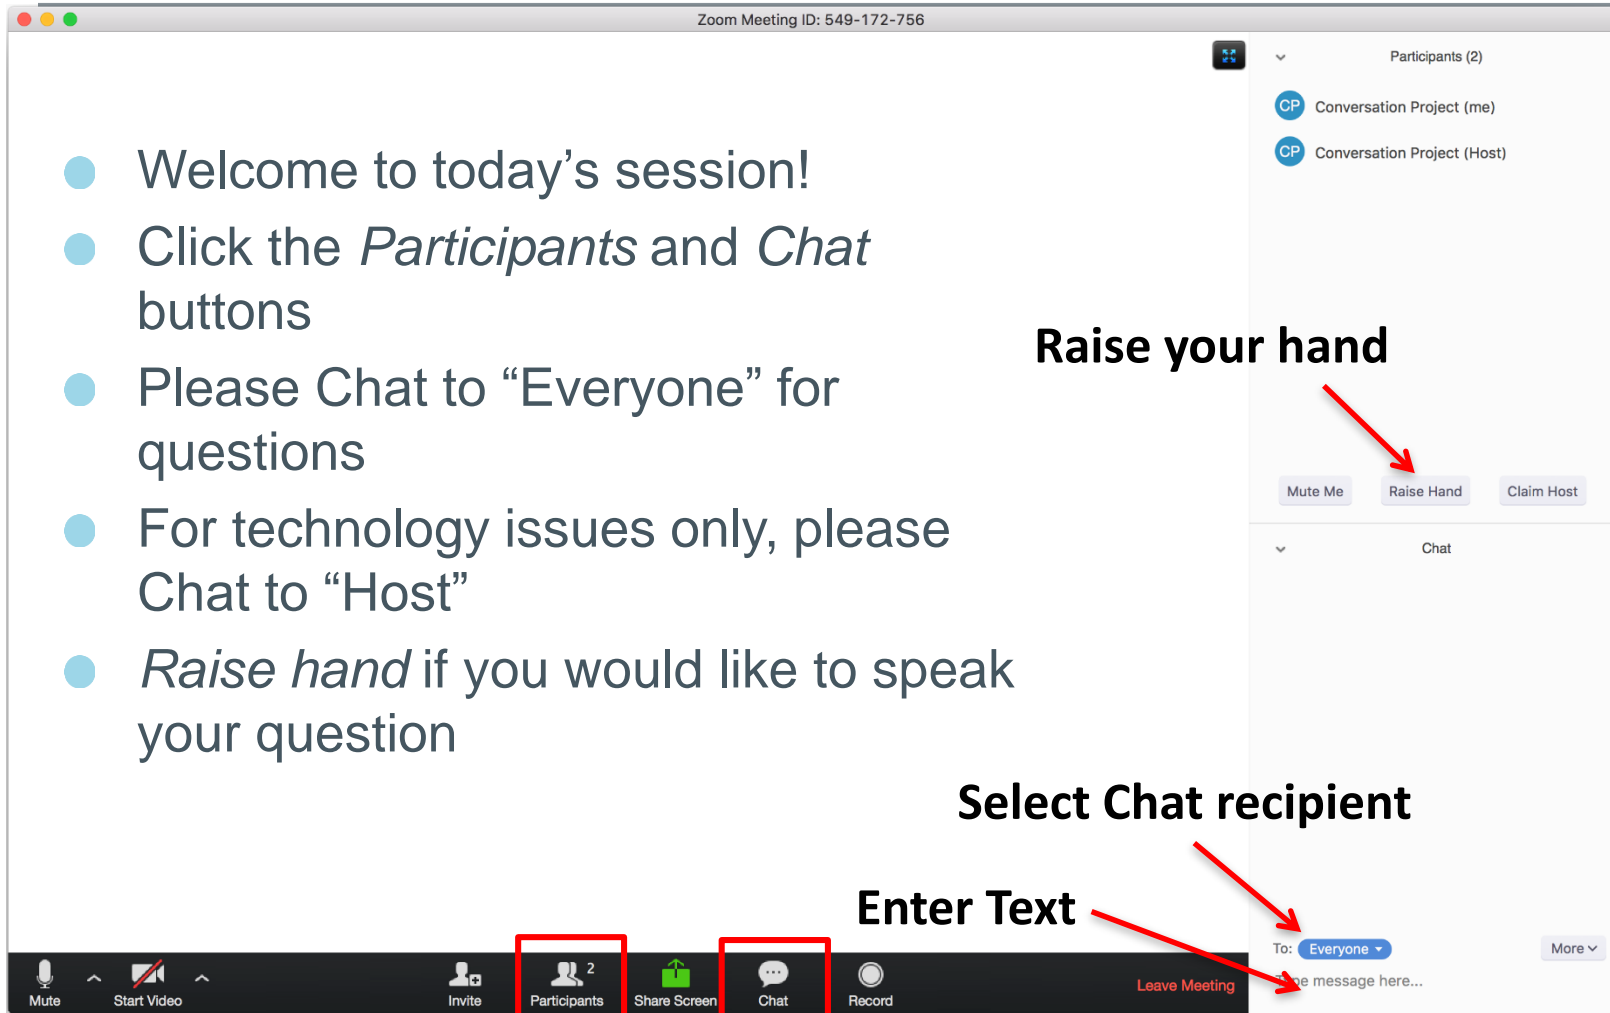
Zoom Meeting ID: 549-172-756

Welcome to today’s session!

Click the *Participants* and *Chat* buttons

Please Chat to “Everyone” for questions

For technology issues only, please Chat to “Host”

*Raise hand* if you would like to speak your question

Participants (2)

CP Conversation Project (me)

CP Conversation Project (Host)

Raise your hand

Mute Me

Raise Hand

Claim Host

Chat

Select Chat recipient

Enter Text

To: Everyone

More

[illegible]e message here...

Mute

Start Video

Invite

Participants 2

Share Screen

Chat

Record

Leave Meeting